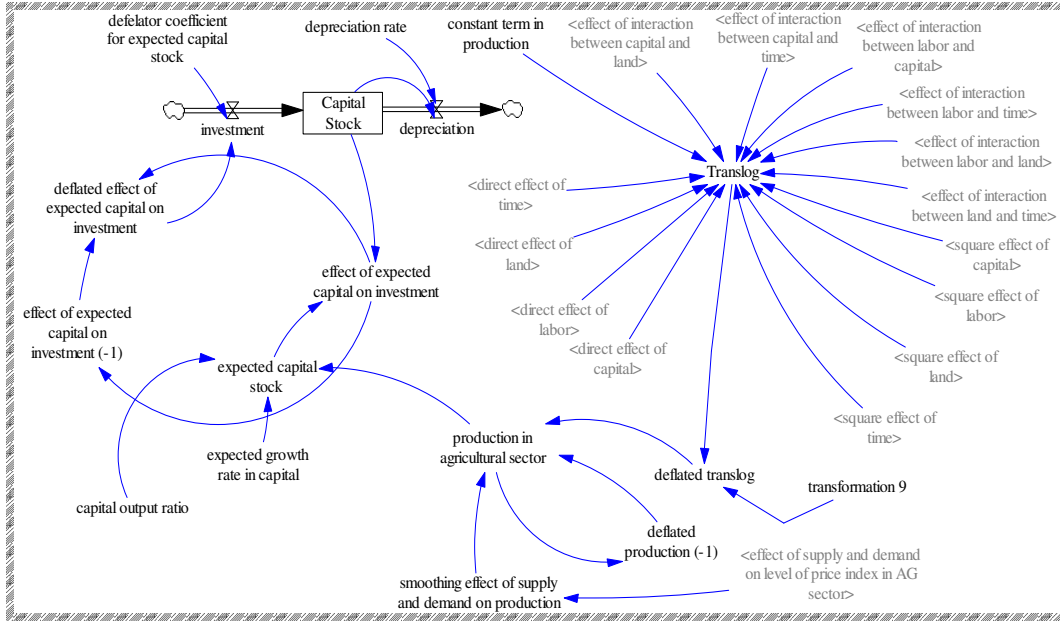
defelator coefficient for expected capital stock

depreciation rate

constant term in production

<effect of interaction between capital and land>

<effect of interaction between capital and time>

<effect of interaction between labor and capital>

<effect of interaction between labor and time>

<effect of interaction between labor and land>

<effect of interaction between land and time>

Capital Stock

investment

depreciation

Translog

<direct effect of time>

<direct effect of land>

<direct effect of labor>

<direct effect of capital>

<square effect of capital>

<square effect of labor>

<square effect of land>

<square effect of time>

deflated effect of expected capital on investment

effect of expected capital on investment

effect of expected capital on investment (-1)

expected capital stock

expected growth rate in capital

capital output ratio

production in agricultural sector

deflated translog

transformation 9

deflated production (-1)

<effect of supply and demand on level of price index in AG sector>

smoothing effect of supply and demand on production